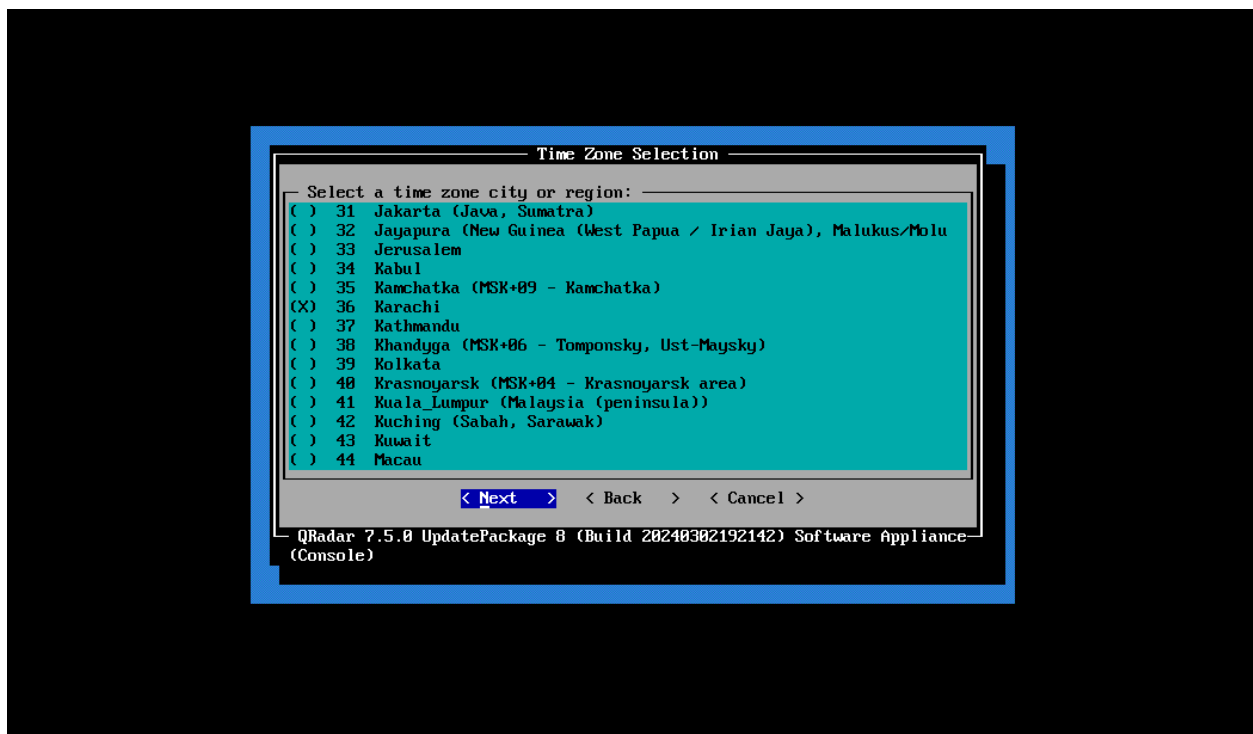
Time Zone Selection

Select a time zone city or region:

( ) 31 Jakarta (Java, Sumatra)
( ) 32 Jayapura (New Guinea (West Papua / Irian Jaya), Malukus/Molu
( ) 33 Jerusalem
( ) 34 Kabul
( ) 35 Kamchatka (MSK+09 - Kamchatka)
(X) 36 Karachi
( ) 37 Kathmandu
( ) 38 Khandyga (MSK+06 - Tomponsky, Ust-Maysky)
( ) 39 Kolkata
( ) 40 Krasnoyarsk (MSK+04 - Krasnoyarsk area)
( ) 41 Kuala_Lumpur (Malaysia (peninsula))
( ) 42 Kuching (Sabah, Sarawak)
( ) 43 Kuwait
( ) 44 Macau

< Next > < Back > < Cancel >

QRadar 7.5.0 UpdatePackage 8 (Build 20240302192142) Software Appliance (Console)